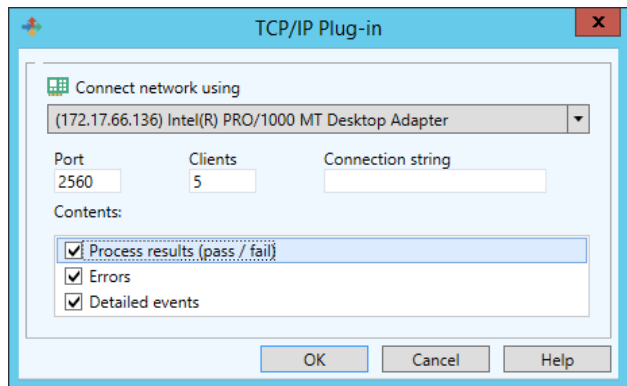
TCP/IP Plug-in

x

Connect network using

(172.17.66.136) Intel(R) PRO/1000 MT Desktop Adapter

Port
2560

Clients
5

Connection string

Contents:

Process results (pass / fail)
Errors
Detailed events

OK
Cancel
Help